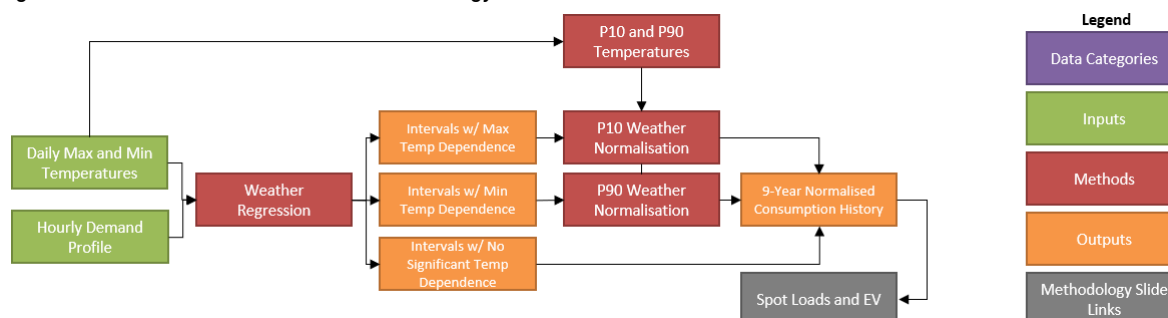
P10 and P90 Temperatures

Daily Max and Min Temperatures

Hourly Demand Profile

Weather Regression

Intervals w/ Max Temp Dependence

Intervals w/ Min Temp Dependence

Intervals w/ No Significant Temp Dependence

P10 Weather Normalisation

P90 Weather Normalisation

9-Year Normalised Consumption History

Spot Loads and EV

Legend

Data Categories

Inputs

Methods

Outputs

Methodology Slide Links